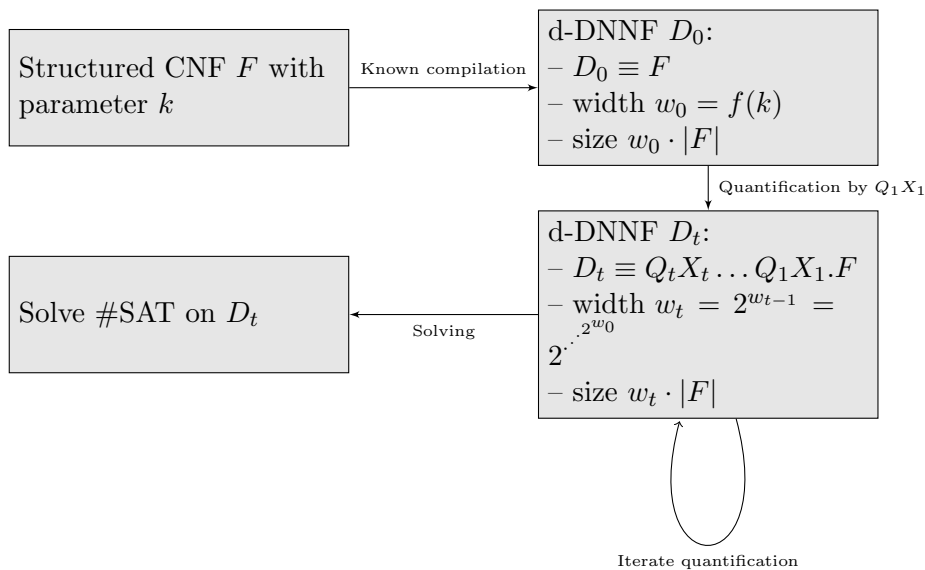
Structured CNF $F$ with parameter $k$

Known compilation

d-DNNF $D_0$:
– $D_0 \equiv F$
– width $w_0 = f(k)$
– size $w_0 \cdot |F|$

Quantification by $Q_1 X_1$

d-DNNF $D_t$:
– $D_t \equiv Q_t X_t \dots Q_1 X_1 . F$
– width $w_t = 2^{w_{t-1}} = 2^{\cdot^{\cdot^{2^{w_0}}}}$
– size $w_t \cdot |F|$

Solving

Solve #SAT on $D_t$

Iterate quantification